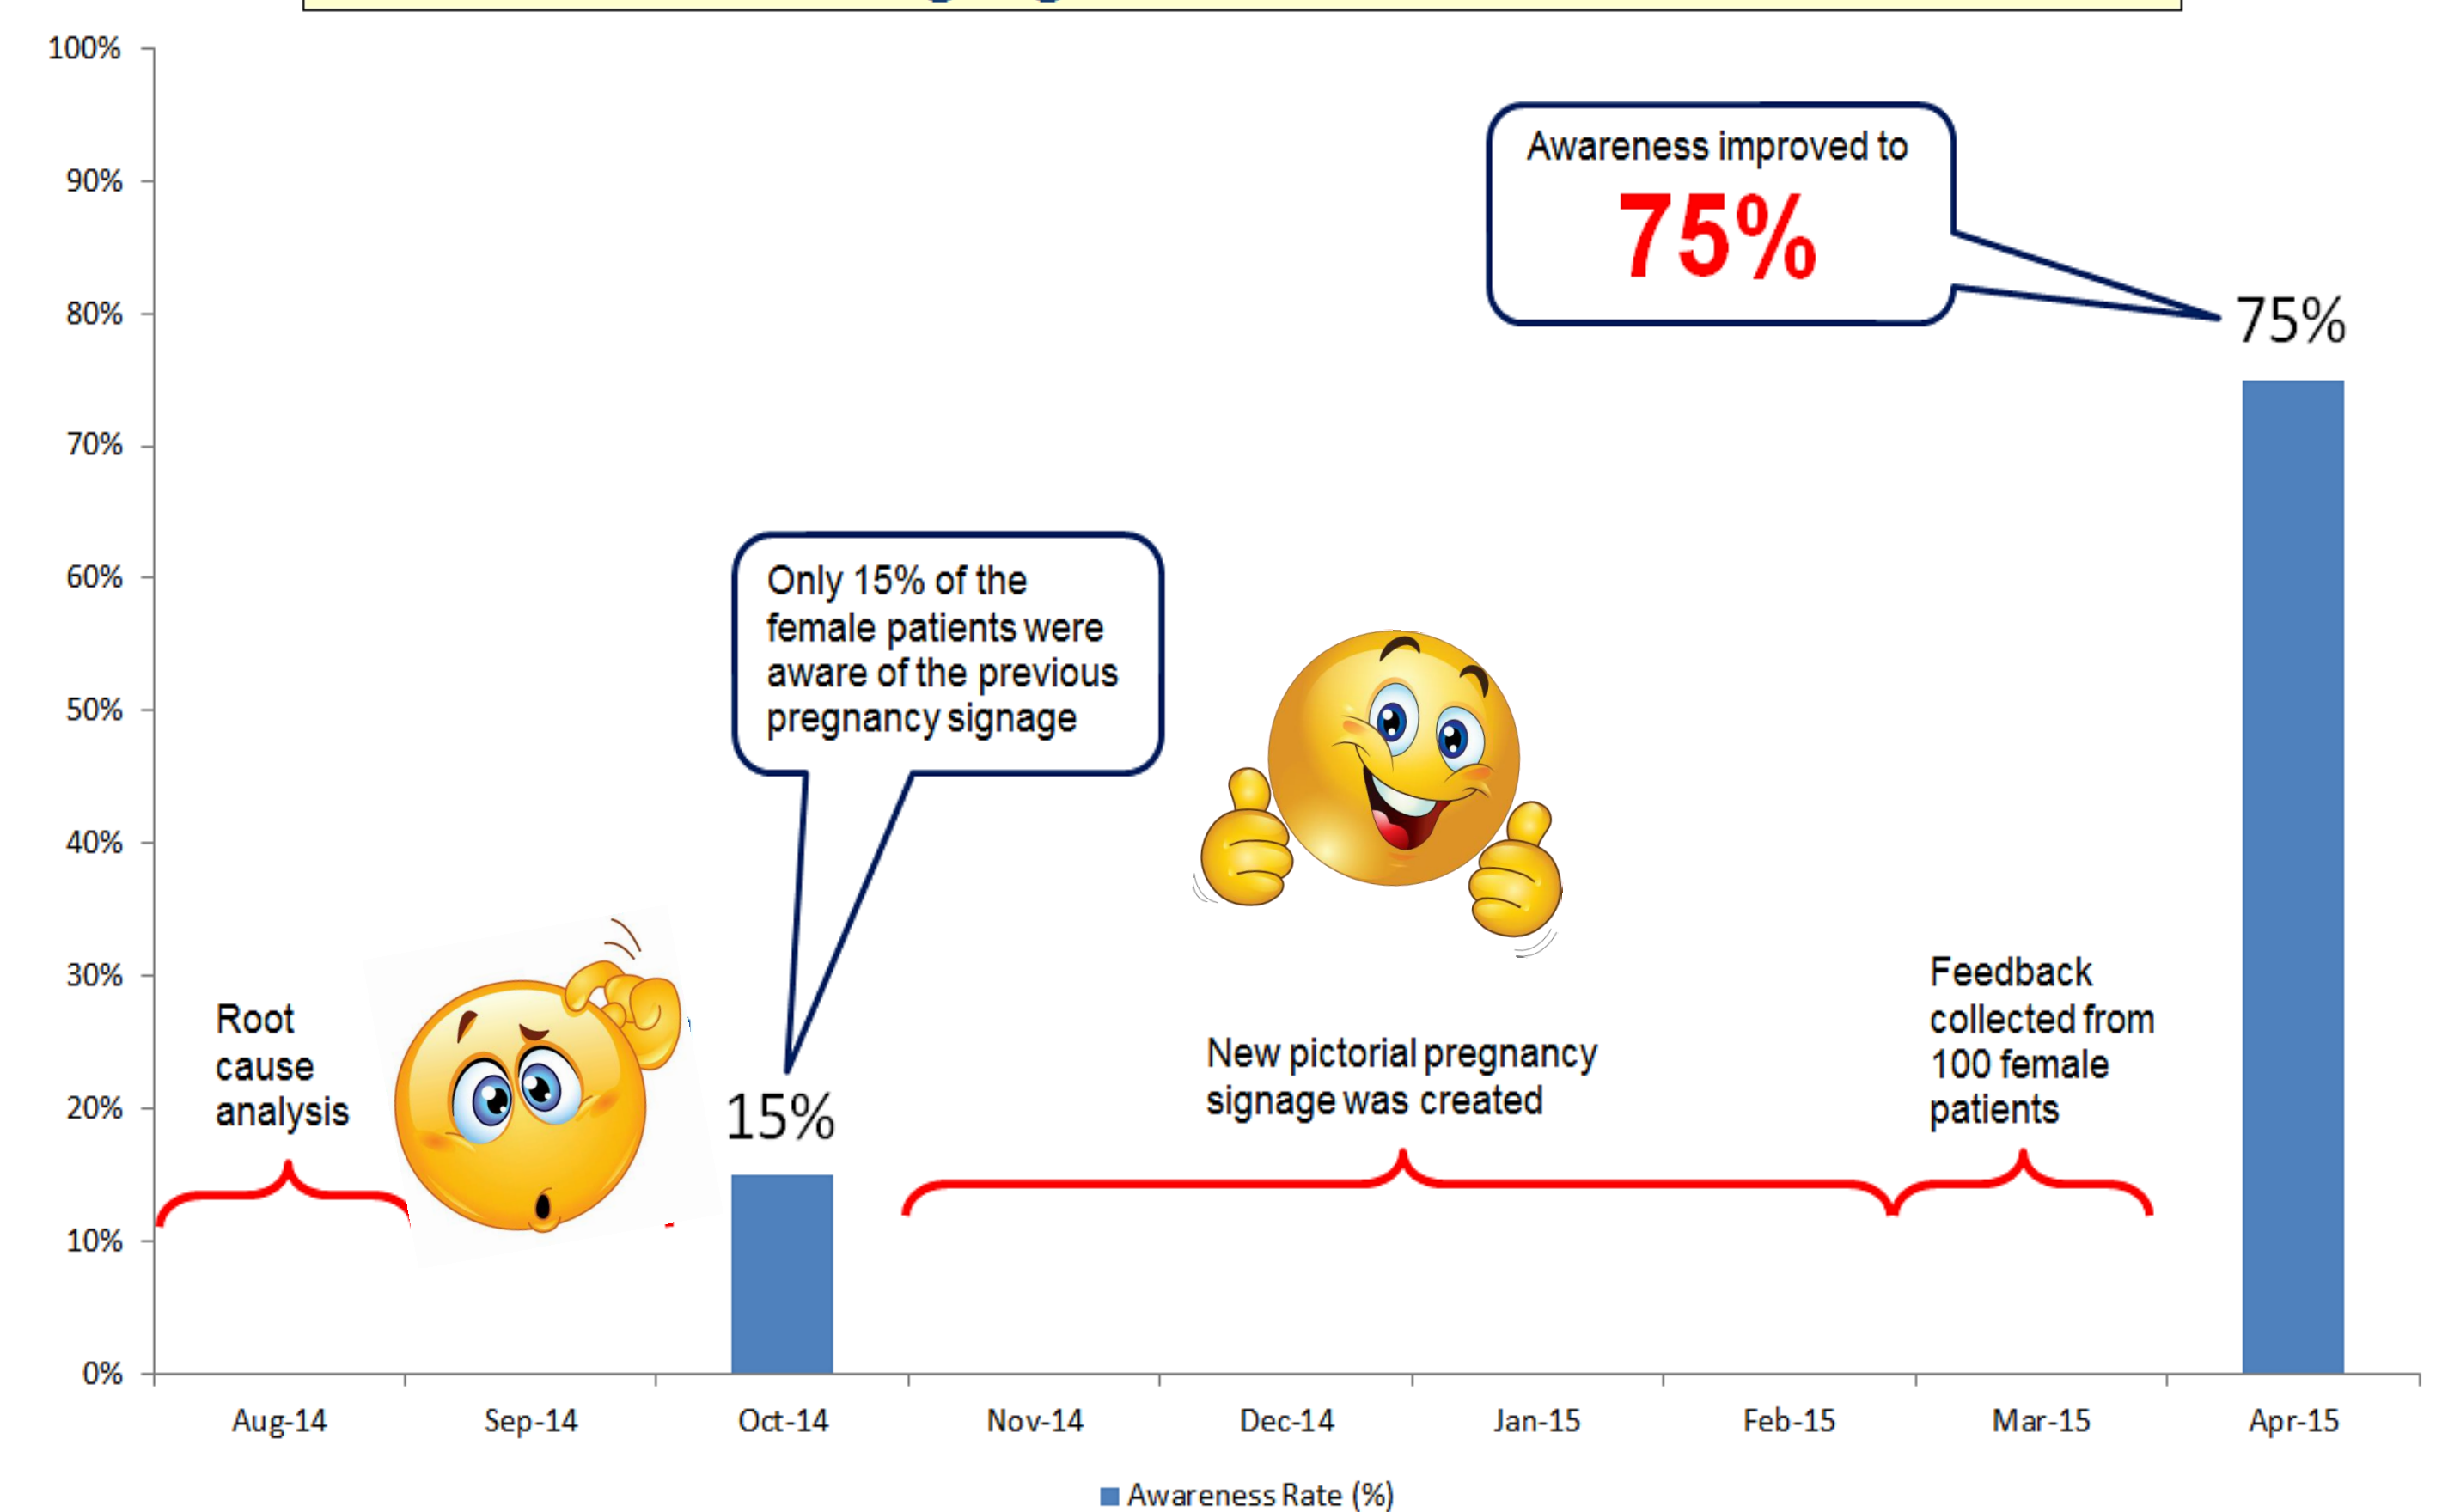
100%
90%
80%
70%
60%
50%
40%
30%
20%
10%
0%

Awareness improved to
75%

75%

Only 15% of the female patients were aware of the previous pregnancy signage

Root cause analysis

15%

New pictorial pregnancy signage was created

Feedback collected from 100 female patients

Aug-14
Sep-14
Oct-14
Nov-14
Dec-14
Jan-15
Feb-15
Mar-15
Apr-15

Awareness Rate (%)